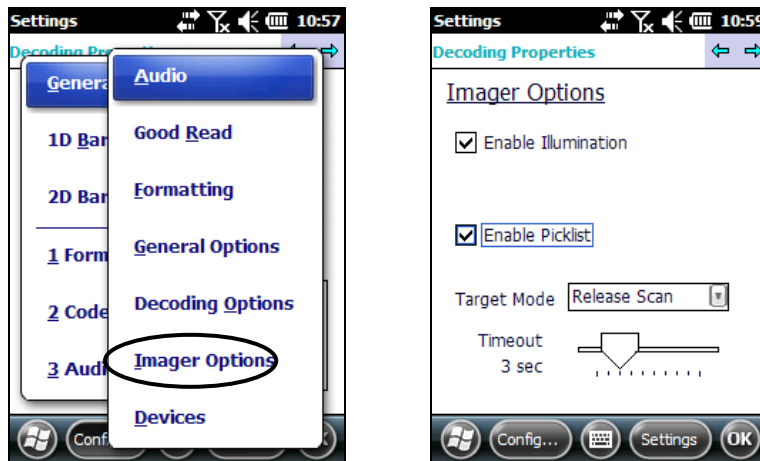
Settings 10:57

Decoding Prope

Genera

1D Bar

2D Bar

1 Form

2 Code

3 Audi

Audio

Good Read

Formatting

General Options

Decoding Options

Imager Options

Devices

Confi

Settings 10:59

Decoding Properties

Imager Options

Enable Illumination

Enable Picklist

Target Mode Release Scan

Timeout 3 sec

Config...

Settings

OK